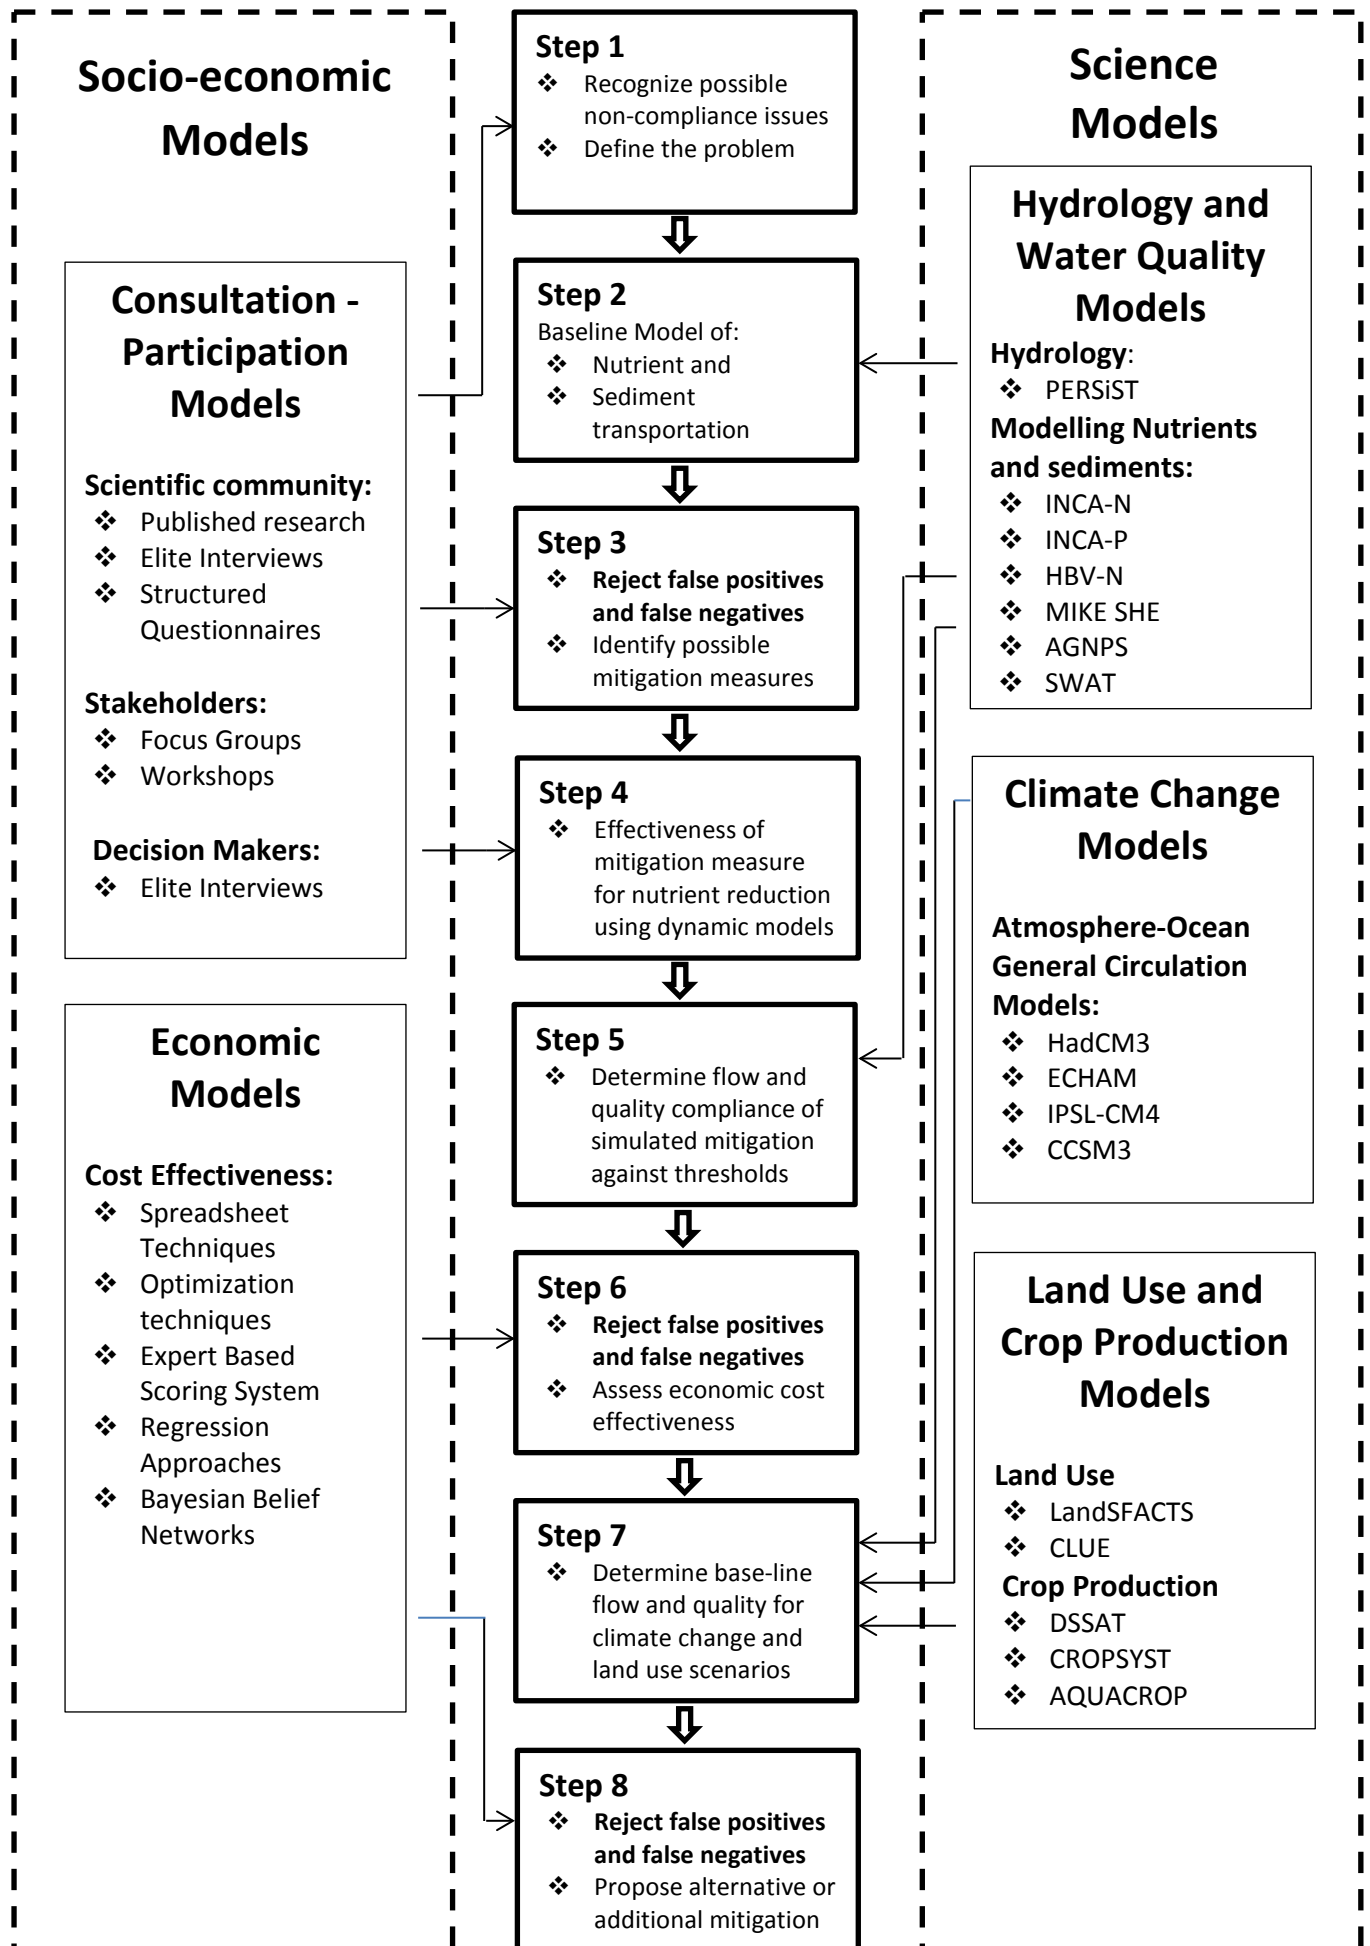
Socio-economic Models

Consultation - Participation Models

Scientific community:
❖ Published research
❖ Elite Interviews
❖ Structured Questionnaires

Stakeholders:
❖ Focus Groups
❖ Workshops

Decision Makers:
❖ Elite Interviews

Economic Models

Cost Effectiveness:
❖ Spreadsheet Techniques
❖ Optimization techniques
❖ Expert Based Scoring System
❖ Regression Approaches
❖ Bayesian Belief Networks

Step 1
❖ Recognize possible non-compliance issues
❖ Define the problem

Step 2
Baseline Model of:
❖ Nutrient and
❖ Sediment transportation

Step 3
❖ Reject false positives and false negatives
❖ Identify possible mitigation measures

Step 4
❖ Effectiveness of mitigation measure for nutrient reduction using dynamic models

Step 5
❖ Determine flow and quality compliance of simulated mitigation against thresholds

Step 6
❖ Reject false positives and false negatives
❖ Assess economic cost effectiveness

Step 7
❖ Determine base-line flow and quality for climate change and land use scenarios

Step 8
❖ Reject false positives and false negatives
❖ Propose alternative or additional mitigation

Science Models

Hydrology and Water Quality Models
Hydrology:
❖ PERSiST
Modelling Nutrients and sediments:
❖ INCA-N
❖ INCA-P
❖ HBV-N
❖ MIKE SHE
❖ AGNPS
❖ SWAT

Climate Change Models

Atmosphere-Ocean General Circulation Models:
❖ HadCM3
❖ ECHAM
❖ IPSL-CM4
❖ CCSM3

Land Use and Crop Production Models

Land Use
❖ LandSFACTS
❖ CLUE
Crop Production
❖ DSSAT
❖ CROPSYST
❖ AQUACROP